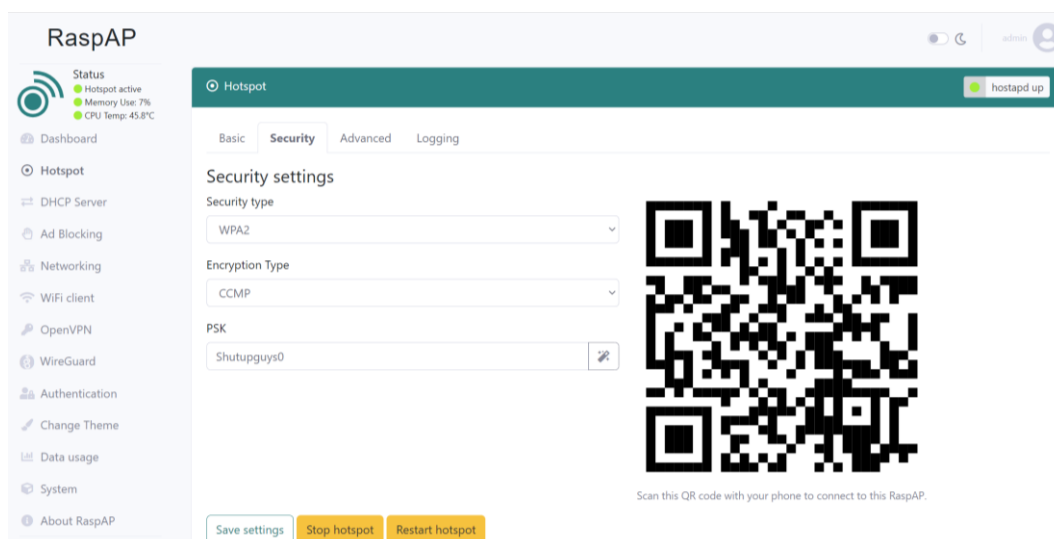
RaspAP

admin

Status
Hotspot active
Memory Use: 7%
CPU Temp: 45.8°C

Dashboard
Hotspot
DHCP Server
Ad Blocking
Networking
WiFi client
OpenVPN
WireGuard
Authentication
Change Theme
Data usage
System
About RaspAP

Hotspot

hostapd up

Basic Security Advanced Logging

Security settings

Security type
WPA2

Encryption Type
CCMP

PSK
Shutupguys0

Scan this QR code with your phone to connect to this RaspAP.

Save settings Stop hotspot Restart hotspot